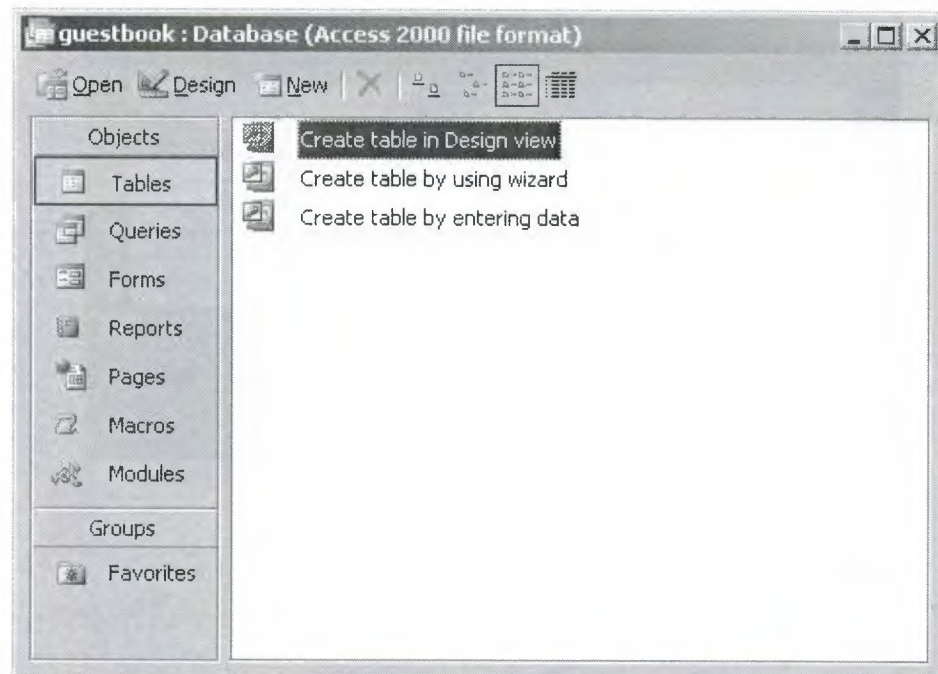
guestbook : Database (Access 2000 file format)

Open Design New

Objects
Tables
Queries
Forms
Reports
Pages
Macros
Modules
Groups
Favorites

Create table in Design view
Create table by using wizard
Create table by entering data